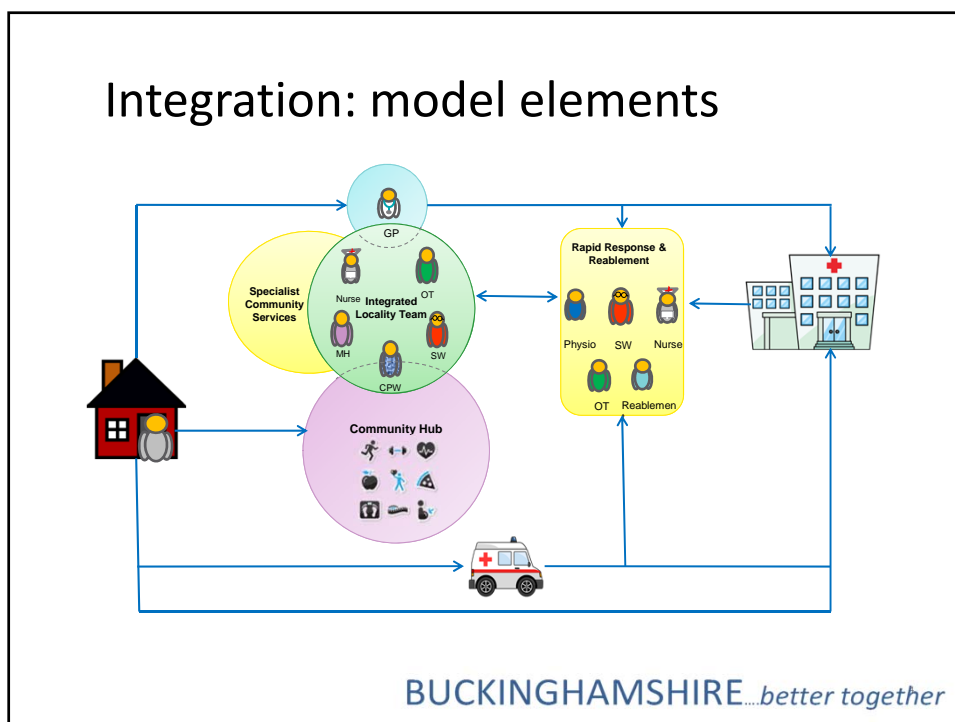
Integration: model elements

GP

Specialist Community Services

Nurse

OT

Integrated Locality Team

MH

SW

CPW

Community Hub

Rapid Response & Reablement

Physio

SW

Nurse

OT

Reablemen

BUCKINGHAMSHIRE....better together